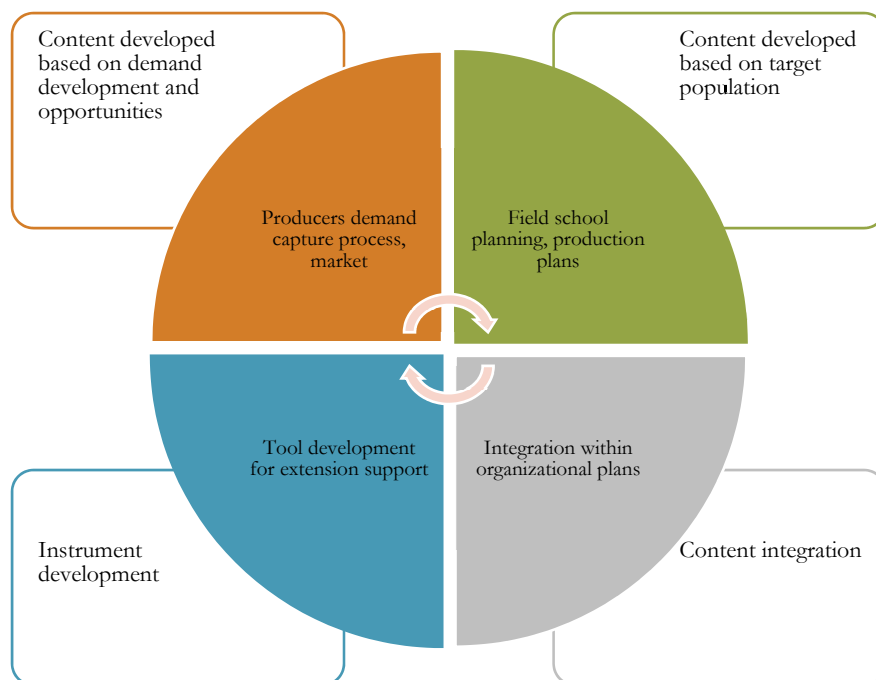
Content developed based on demand development and opportunities

Content developed based on target population

Producers demand capture process, market

Field school planning, production plans

Tool development for extension support

Integration within organizational plans

Instrument development

Content integration